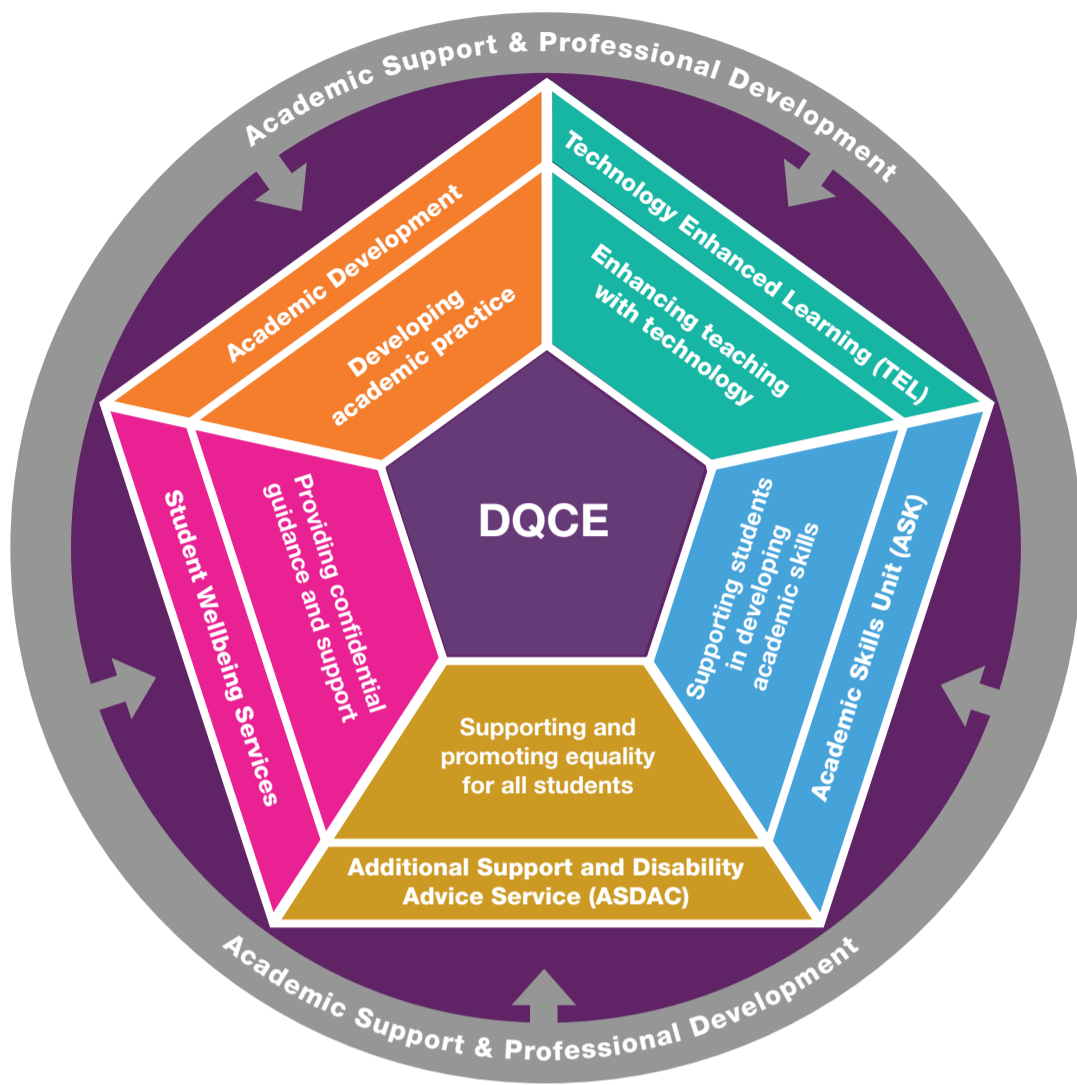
Academic Support & Professional Development

Academic Development

Developing academic practice

Technology Enhanced Learning (TEL)

Enhancing teaching with technology

DQCE

Student Wellbeing Services

Providing confidential guidance and support

Supporting students in developing academic skills

Academic Skills Unit (ASK)

Supporting and promoting equality for all students

Additional Support and Disability Advice Service (ASDAC)

Academic Support & Professional Development